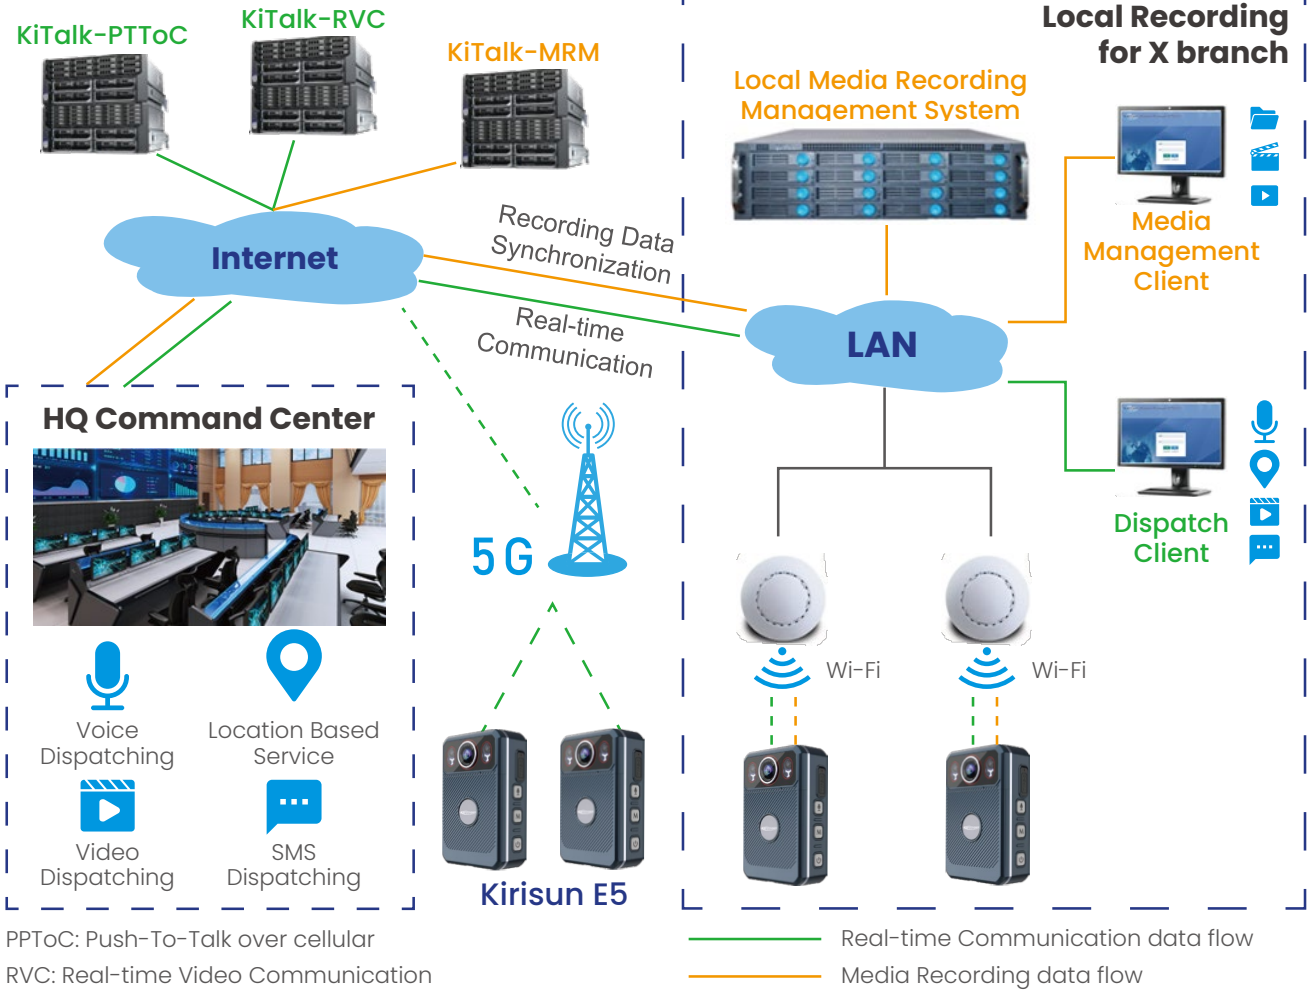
KiTalk-PTToC

KiTalk-RVC

KiTalk-MRM

Local Recording for X branch

Local Media Recording Management System

Internet

Recording Data Synchronization

Real-time Communication

LAN

Media Management Client

Dispatch Client

HQ Command Center

5G

Voice Dispatching

Location Based Service

Video Dispatching

SMS Dispatching

Wi-Fi

Wi-Fi

Kirisun E5

PPToC: Push-To-Talk over cellular

RVC: Real-time Video Communication

Real-time Communication data flow

Media Recording data flow